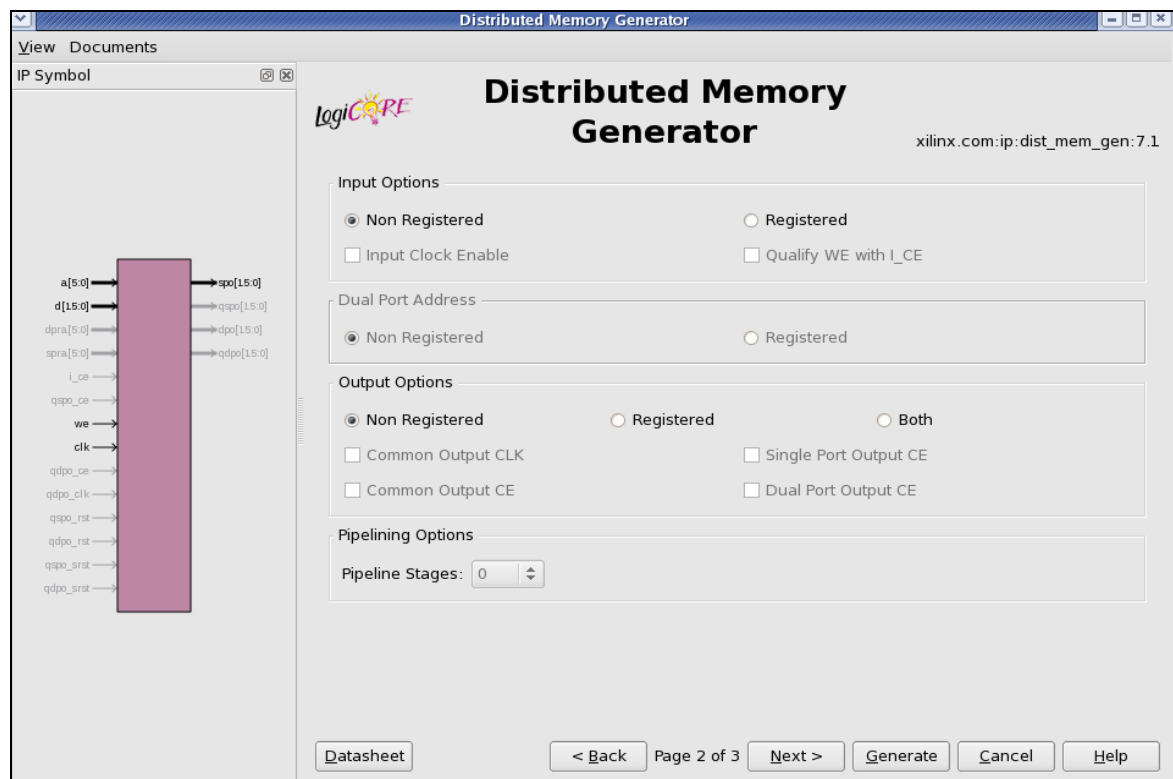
Distributed Memory Generator

View Documents

IP Symbol

a[5:0]
d[15:0]
dpra[5:0]
spra[5:0]
i_ce
qspo_ce
we
clk
qdpo_ce
qdpo_clk
qspo_rst
qdpo_rst
qspo_srst
qdpo_srst

spo[15:0]
qspo[15:0]
dpo[15:0]
qdpo[15:0]

logiCORE

Distributed Memory Generator

xilinx.com:ip:dist_mem_gen:7.1

Input Options

Non Registered
Registered
Input Clock Enable
Qualify WE with I_CE

Dual Port Address

Non Registered
Registered

Output Options

Non Registered
Registered
Both
Common Output CLK
Single Port Output CE
Common Output CE
Dual Port Output CE

Pipelining Options

Pipeline Stages: 0

Datasheet
< Back
Page 2 of 3
Next >
Generate
Cancel
Help